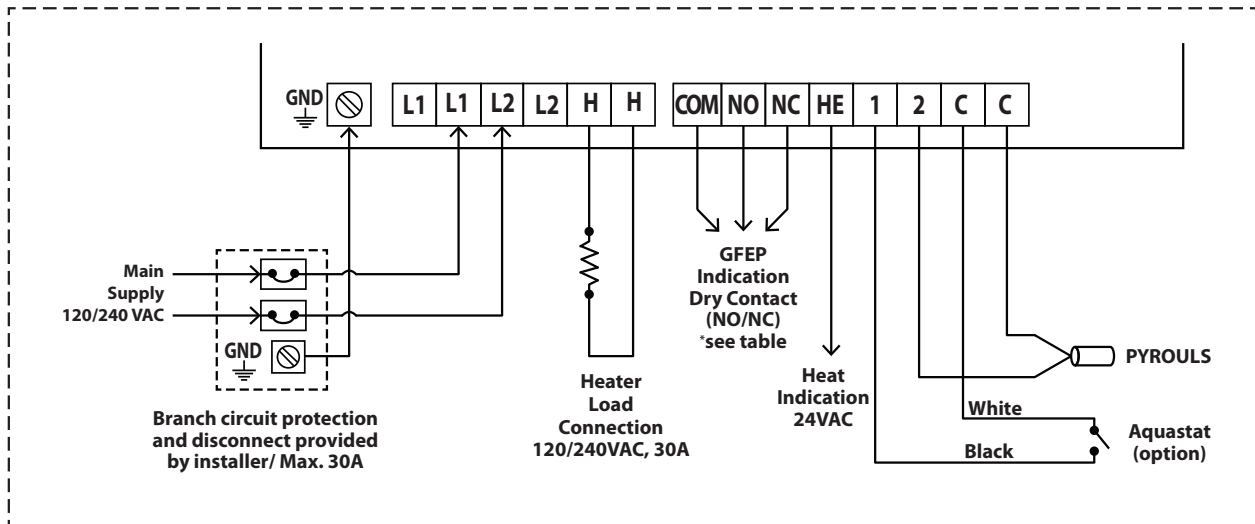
GND

L1 L1 L2 L2 H H COM NO NC HE 1 2 C C

Main Supply 120/240 VAC

GND

Branch circuit protection and disconnect provided by installer/ Max. 30A

Heater Load Connection 120/240VAC, 30A

GFEP Indication Dry Contact (NO/NC) *see table

Heat Indication 24VAC

PYROULS

White

Black

Aquastat (option)